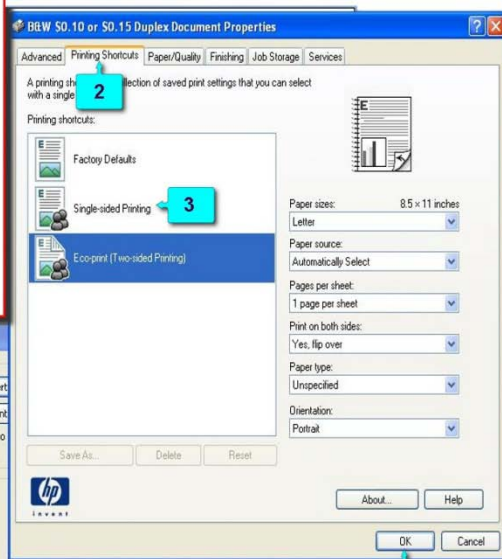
B&W $0.10 or $0.15 Duplex Document Properties

Advanced | Printing Shortcuts | Paper/Quality | Finishing | Job Storage | Services

2

A printing sh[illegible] collection of saved print settings that you can select with a single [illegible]

Printing shortcuts:

Factory Defaults

Single-sided Printing

3

Eco-print (Two-sided Printing)

Paper sizes: 8.5 × 11 inches
Letter

Paper source:
Automatically Select

Pages per sheet:
1 page per sheet

Print on both sides:
Yes, flip over

Paper type:
Unspecified

Orientation:
Portrait

Save As... | Delete | Reset

hp
invent

About... | Help

OK | Cancel